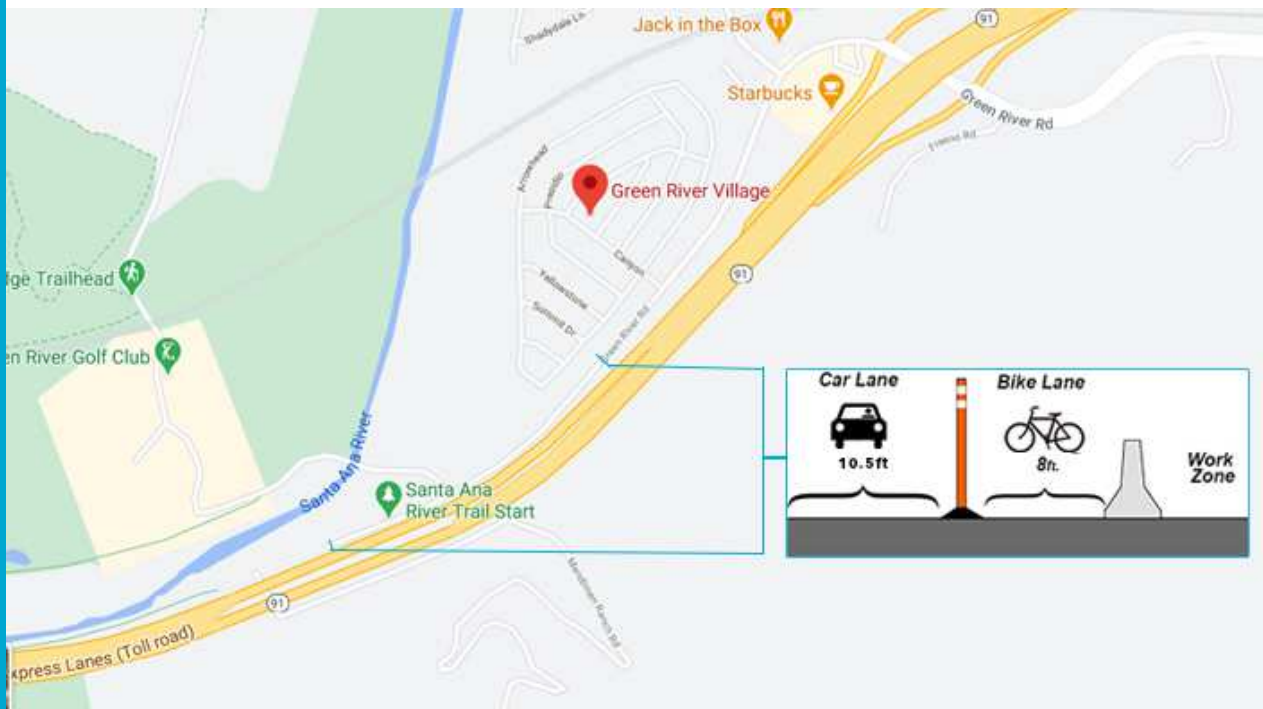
Shadydale Ln
Jack in the Box
91
Starbucks
Green River Rd
Fresno Rd
Arrowhead
Presidio
Green River Village
Canyon
91
dge Trailhead
Yellowstone
Sunwood Dr
Green River Rd
en River Golf Club
Santa Ana River
Santa Ana River Trail Start
Car Lane
10.5ft
Bike Lane
8ft.
Work Zone
Mandhmen Ranch Rd
91
xpress Lanes (Toll road)